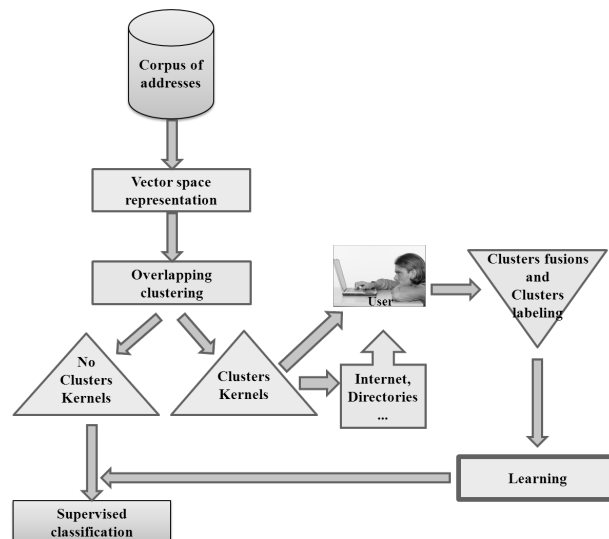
Corpus of addresses

Vector space representation

Overlapping clustering

No Clusters Kernels

Clusters Kernels

User

Internet, Directories ...

Clusters fusions and Clusters labeling

Learning

Supervised classification